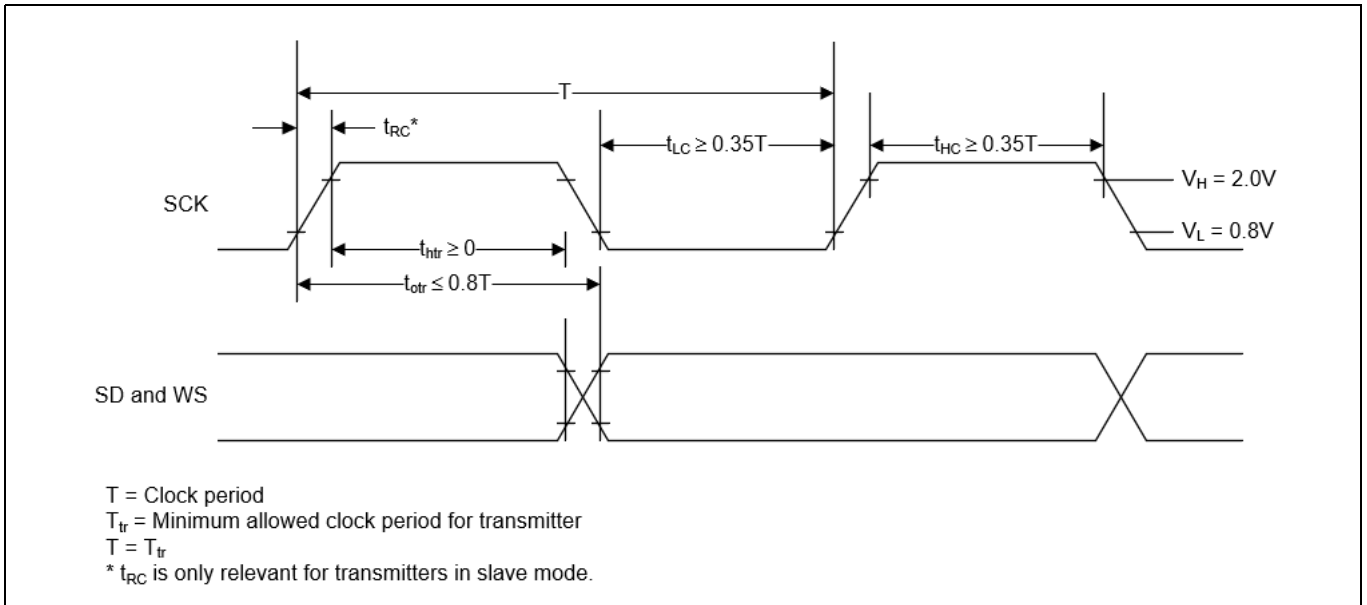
T

$t_{RC}$*

$t_{LC} \geq 0.35T$

$t_{HC} \geq 0.35T$

SCK

$V_H = 2.0V$

$V_L = 0.8V$

$t_{htr} \geq 0$

$t_{otr} \leq 0.8T$

SD and WS

T = Clock period
$T_{tr}$ = Minimum allowed clock period for transmitter
$T = T_{tr}$
* $t_{RC}$ is only relevant for transmitters in slave mode.